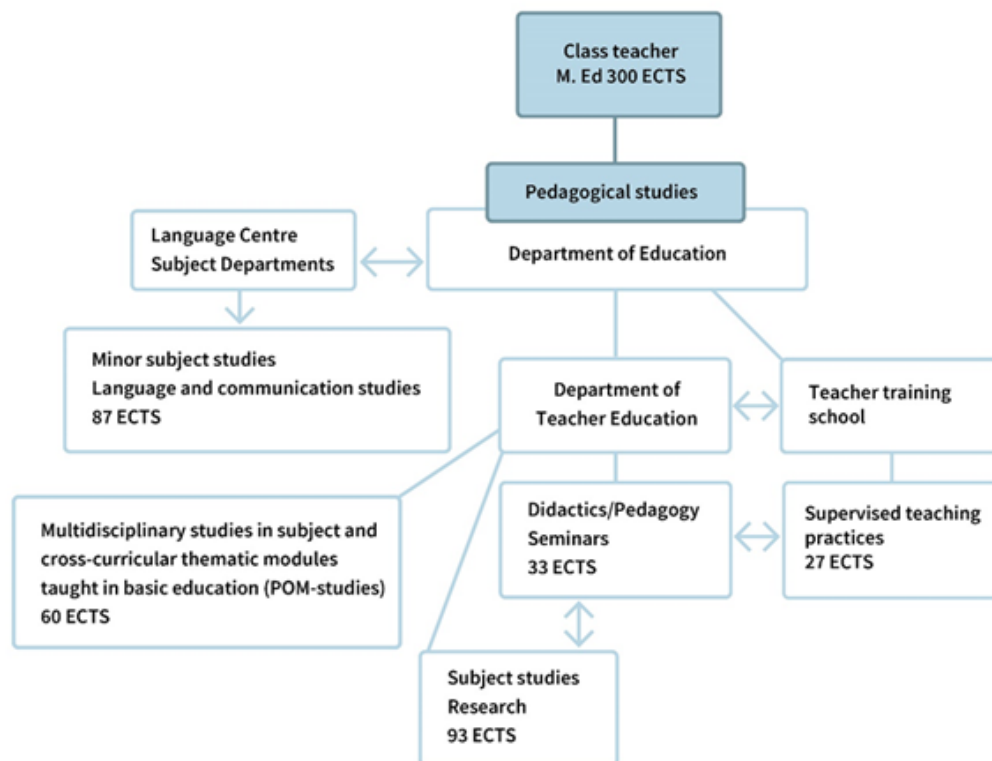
Class teacher
M. Ed 300 ECTS

Pedagogical studies

Language Centre
Subject Departments

Department of Education

Minor subject studies
Language and communication studies
87 ECTS

Department of Teacher Education

Teacher training school

Multidisciplinary studies in subject and cross-curricular thematic modules taught in basic education (POM-studies)
60 ECTS

Didactics/Pedagogy
Seminars
33 ECTS

Supervised teaching practices
27 ECTS

Subject studies
Research
93 ECTS